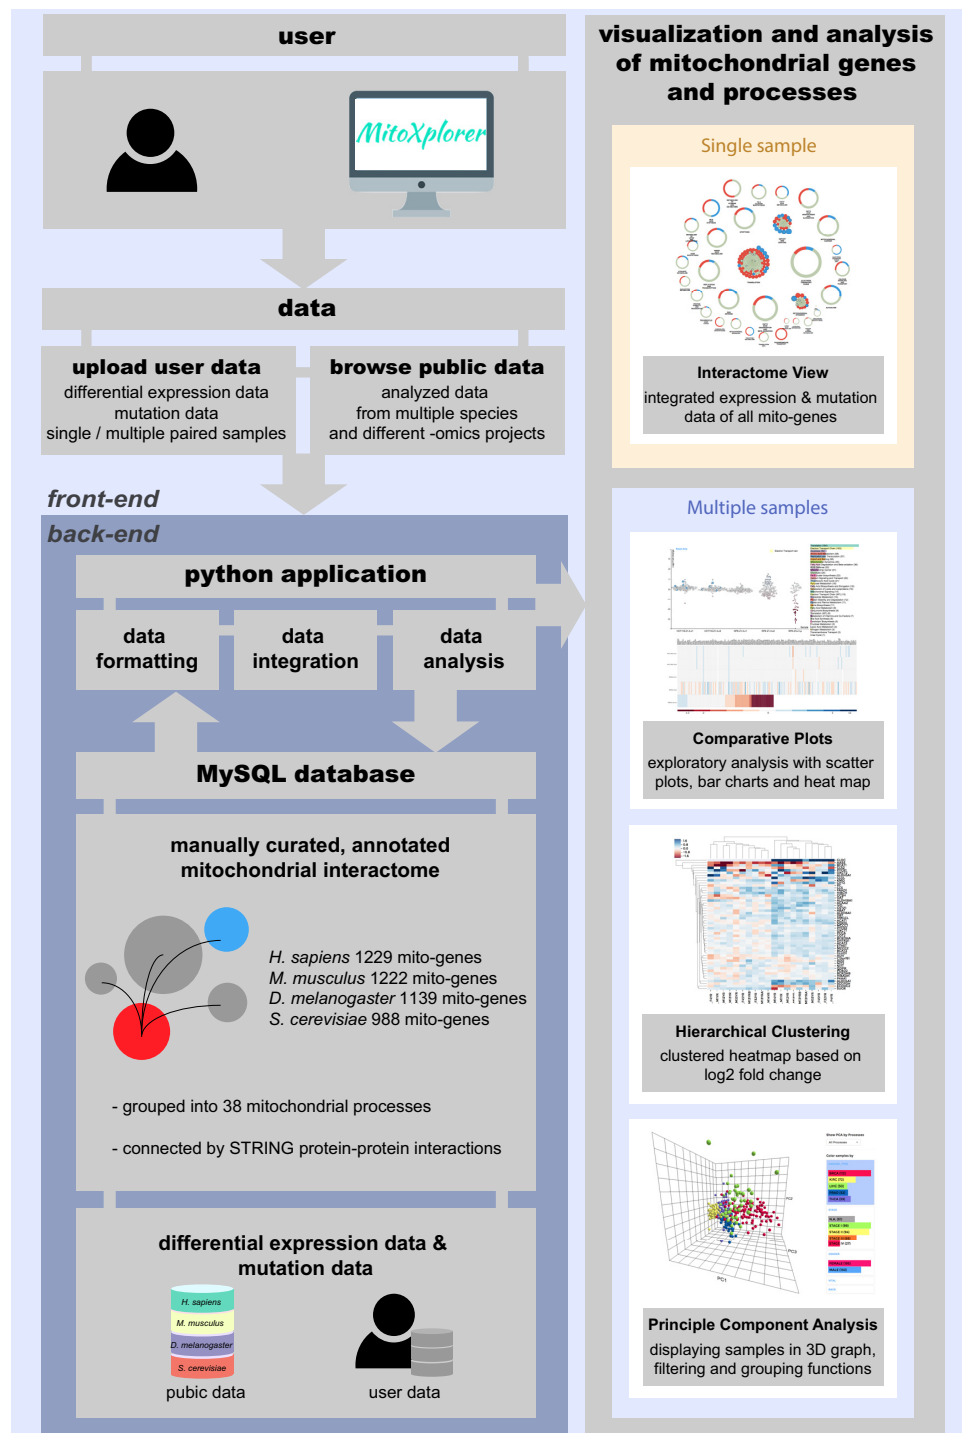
user

MitoXplorer

data

upload user data
differential expression data
mutation data
single / multiple paired samples

browse public data
analyzed data
from multiple species
and different -omics projects

front-end

back-end

python application

data formatting

data integration

data analysis

MySQL database

manually curated, annotated mitochondrial interactome

*H. sapiens* 1229 mito-genes
*M. musculus* 1222 mito-genes
*D. melanogaster* 1139 mito-genes
*S. cerevisiae* 988 mito-genes

- grouped into 38 mitochondrial processes

- connected by STRING protein-protein interactions

differential expression data & mutation data

H. sapiens
M. musculus
D. melanogaster
S. cerevisiae

pubic data

user data

visualization and analysis of mitochondrial genes and processes

Single sample

Interactome View
integrated expression & mutation data of all mito-genes

Multiple samples

Comparative Plots
exploratory analysis with scatter plots, bar charts and heat map

Hierarchical Clustering
clustered heatmap based on log2 fold change

Principle Component Analysis
displaying samples in 3D graph, filtering and grouping functions